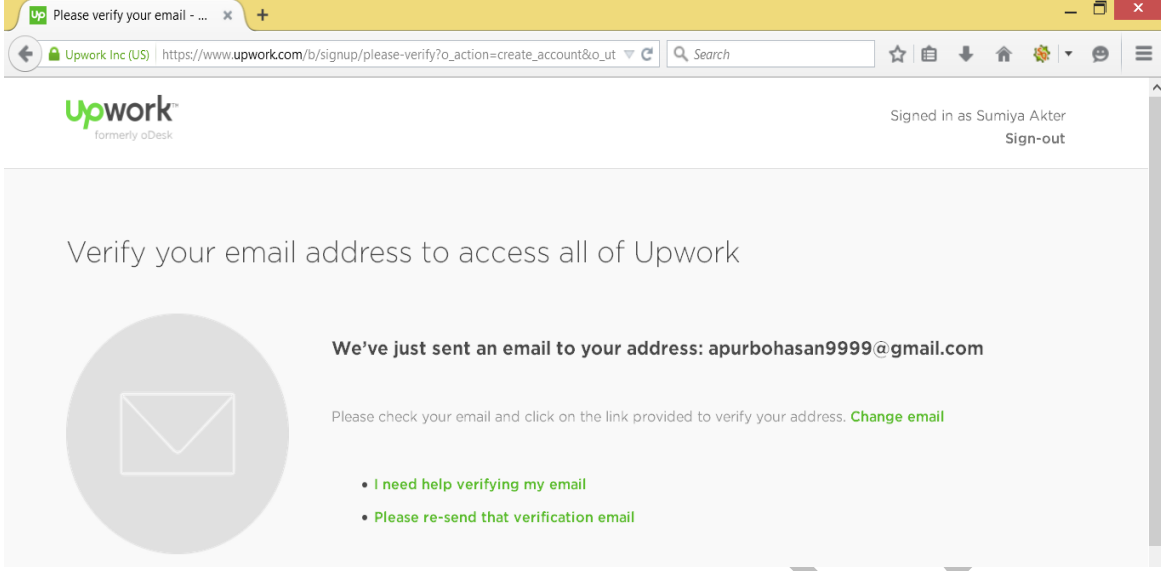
Up Please verify your email - ... ×

Upwork Inc (US) https://www.upwork.com/b/signup/please-verify?o_action=create_account&o_ut

Search

Upwork
formerly oDesk

Signed in as Sumiya Akter
Sign-out

Verify your email address to access all of Upwork

We've just sent an email to your address: apurbohasan9999@gmail.com

Please check your email and click on the link provided to verify your address. Change email

• I need help verifying my email
• Please re-send that verification email